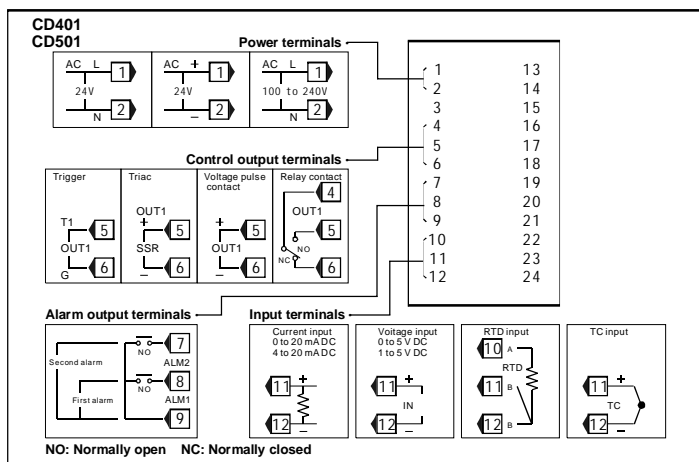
CD401
CD501

Power terminals

AC L 1
24V
N 2

AC + 1
24V
– 2

AC L 1
100 to 240V
N 2

Control output terminals

Trigger
T1 5
OUT1
G 6

Triac
OUT1
+ 5
SSR
– 6

Voltage pulse contact
+ 5
OUT1
– 6

Relay contact
4
OUT1
5
NO
NC
6

1 13
2 14
3 15
4 16
5 17
6 18
7 19
8 20
9 21
10 22
11 23
12 24

Alarm output terminals
Second alarm
NO 7
ALM2
NO 8
First alarm
ALM1
9

Input terminals

Current input
0 to 20 mA DC
4 to 20 mA DC
11 +
12 –

Voltage input
0 to 5 V DC
1 to 5 V DC
11 +
IN
12 –

RTD input
10 A
RTD
11 B
12 B

TC input
11 +
TC
12 –

NO: Normally open NC: Normally closed